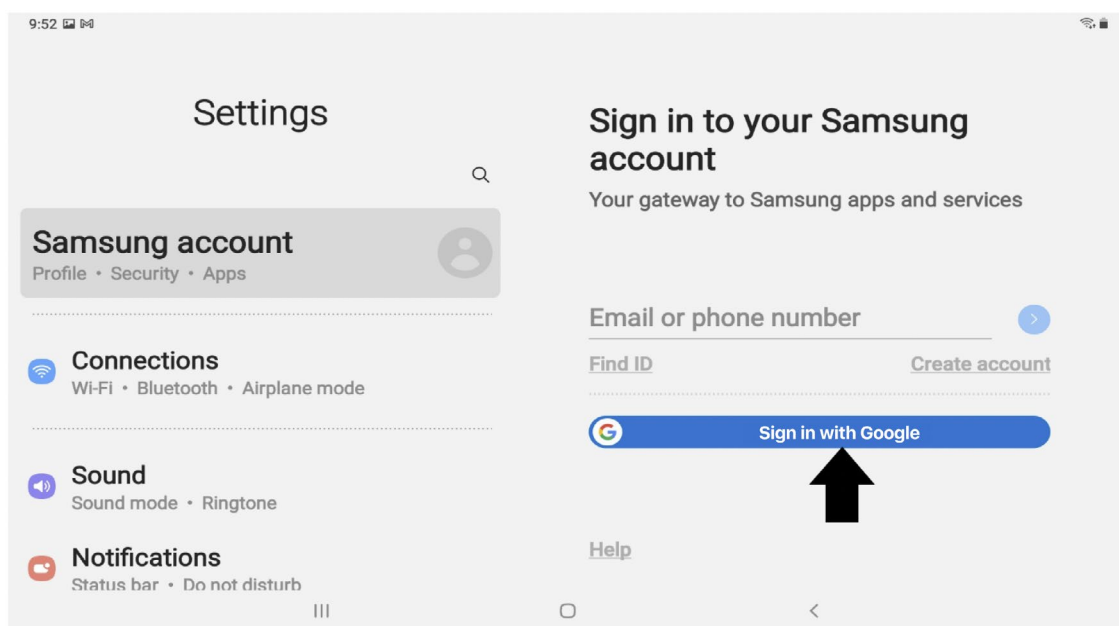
9:52

Settings

Samsung account
Profile • Security • Apps

Connections
Wi-Fi • Bluetooth • Airplane mode

Sound
Sound mode • Ringtone

Notifications
Status bar • Do not disturb

Sign in to your Samsung account
Your gateway to Samsung apps and services

Email or phone number

Find ID
Create account

Sign in with Google

Help